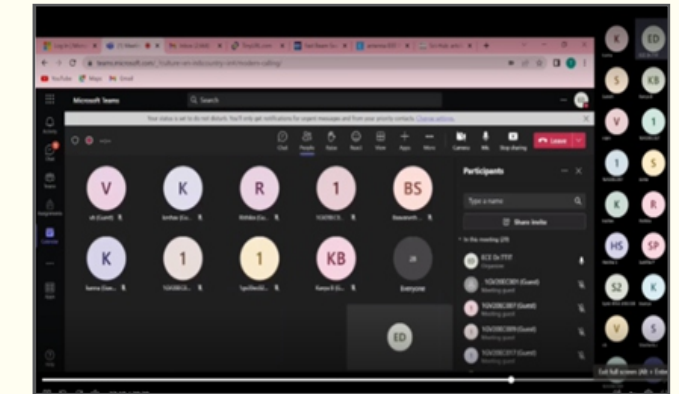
Microsoft Teams

Search

Your status is set to do not disturb. You'll only get notifications for urgent messages and from your priority contacts. Change settings

Chat People Raise React View Apps More Camera Mic Stop sharing Leave

V K R 1 BS

K 1 1 KB

Everyone

ED

Participants

Type a name

Share invite

In this meeting (29)

ECE Dr. TTIT

Organiser

Meeting guest

(Guest)

Meeting guest

(Guest)

Meeting guest

(Guest)

Meeting guest

K ED S KB V 1 1 S K R HS SP S2 K V S

Exit full screen (Alt + Enter)